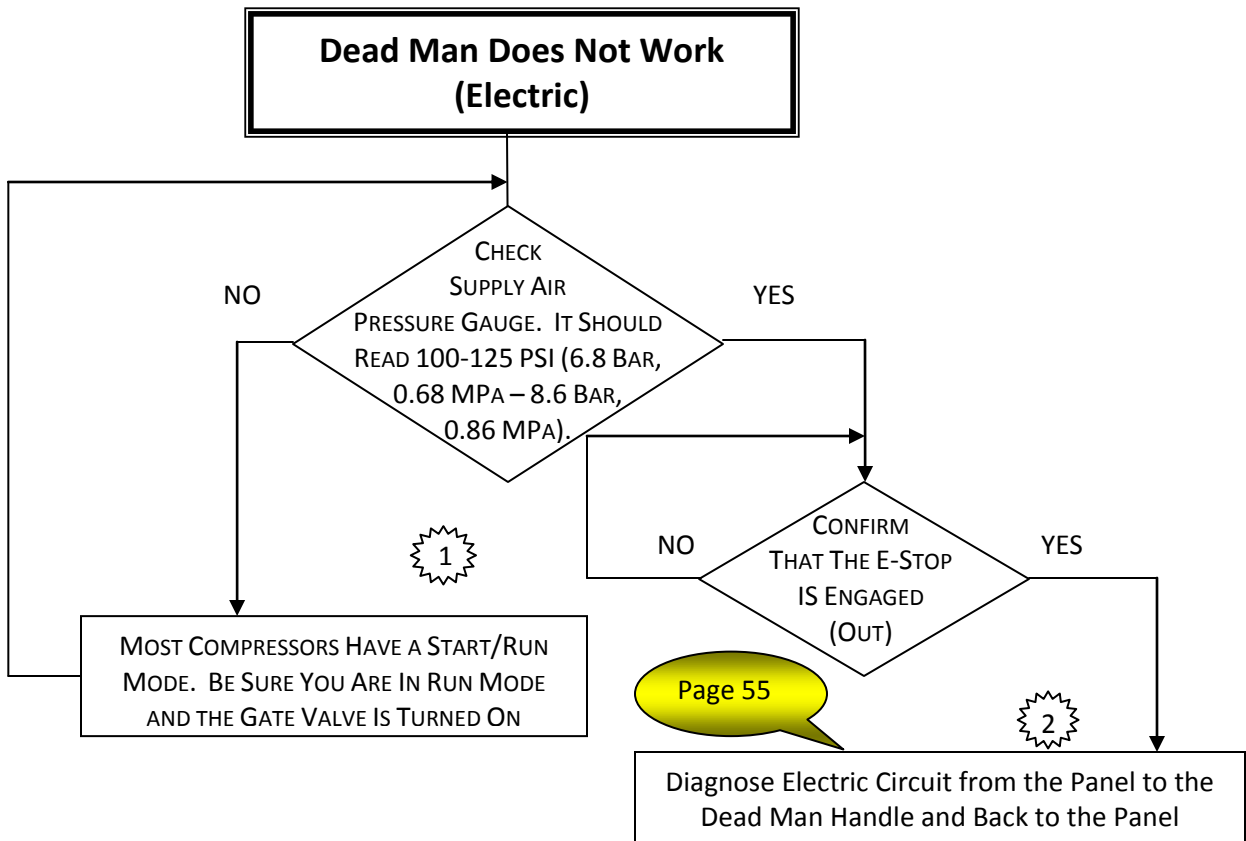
Dead Man Does Not Work (Electric)

NO

CHECK SUPPLY AIR PRESSURE GAUGE. IT SHOULD READ 100-125 PSI (6.8 BAR, 0.68 MPA – 8.6 BAR, 0.86 MPA).

YES

1

MOST COMPRESSORS HAVE A START/RUN MODE. BE SURE YOU ARE IN RUN MODE AND THE GATE VALVE IS TURNED ON

NO

CONFIRM THAT THE E-STOP IS ENGAGED (OUT)

YES

Page 55

2

Diagnose Electric Circuit from the Panel to the Dead Man Handle and Back to the Panel